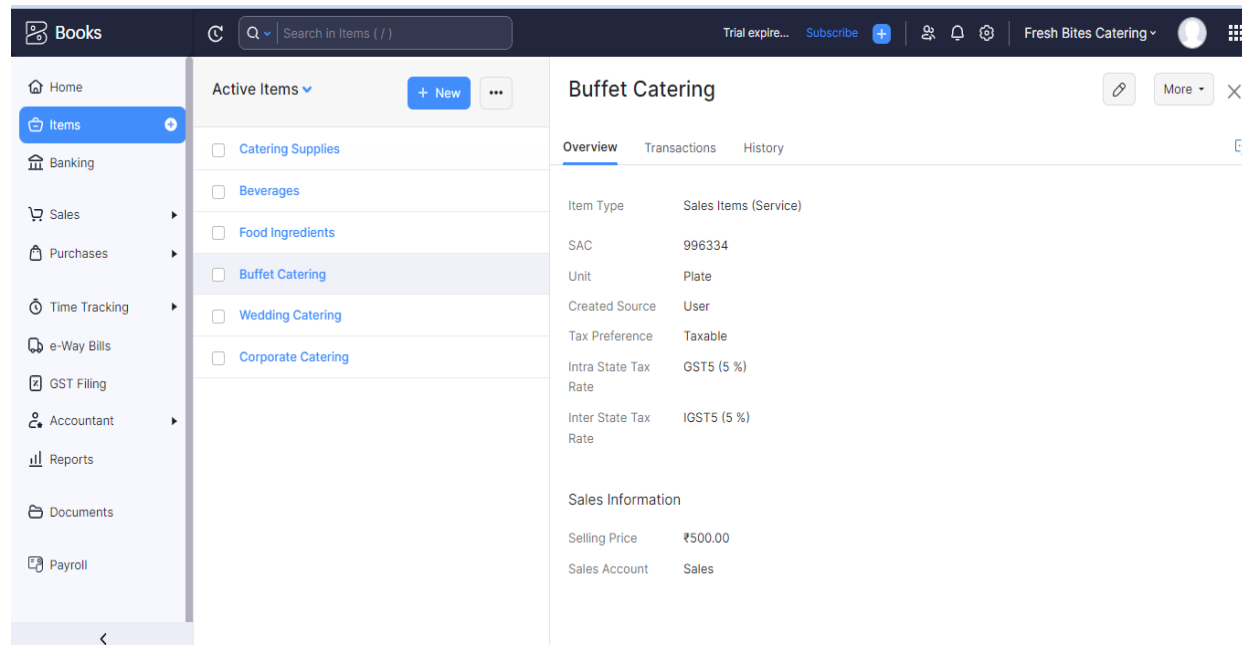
Books

Search in Items ( / )

Trial expire... Subscribe

Fresh Bites Catering

Home
Items
Banking
Sales
Purchases
Time Tracking
e-Way Bills
GST Filing
Accountant
Reports
Documents
Payroll

Active Items

+ New

Catering Supplies
Beverages
Food Ingredients
Buffet Catering
Wedding Catering
Corporate Catering

Buffet Catering

More

Overview Transactions History

Item Type Sales Items (Service)
SAC 996334
Unit Plate
Created Source User
Tax Preference Taxable
Intra State Tax Rate GST5 (5 %)
Inter State Tax Rate IGST5 (5 %)

Sales Information

Selling Price ₹500.00
Sales Account Sales